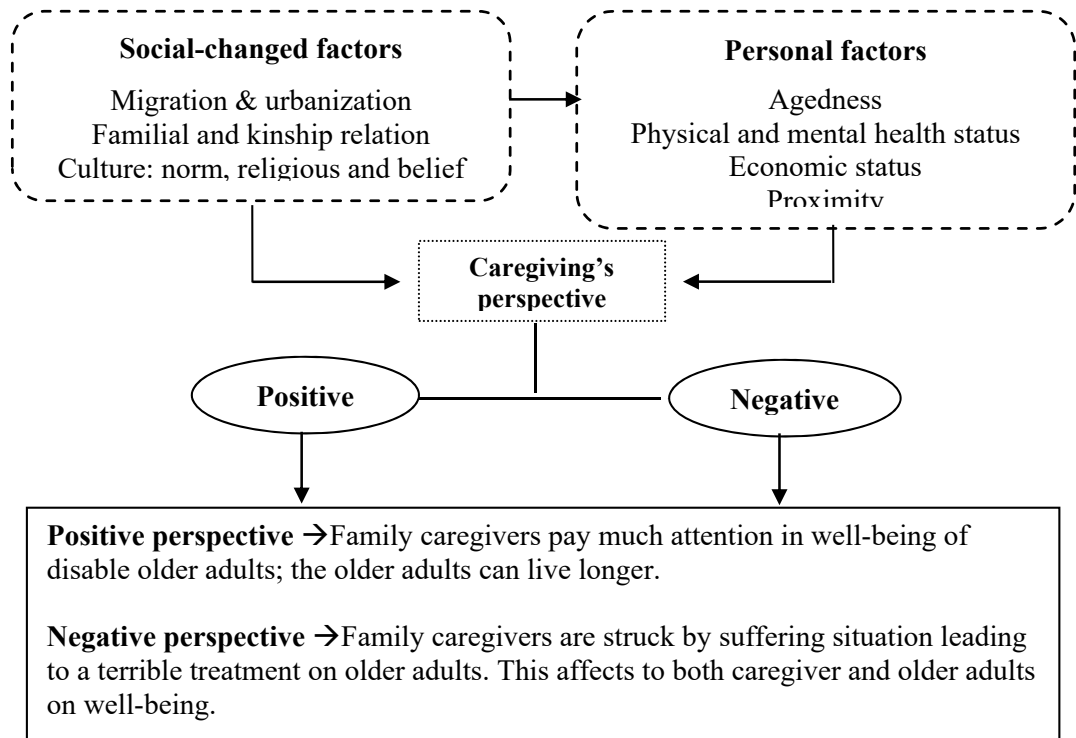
**Social-changed factors**

Migration & urbanization
Familial and kinship relation
Culture: norm, religious and belief

**Personal factors**

Agedness
Physical and mental health status
Economic status
Proximity

**Caregiving's perspective**

**Positive**

**Negative**

**Positive perspective** →Family caregivers pay much attention in well-being of disable older adults; the older adults can live longer.

**Negative perspective** →Family caregivers are struck by suffering situation leading to a terrible treatment on older adults. This affects to both caregiver and older adults on well-being.